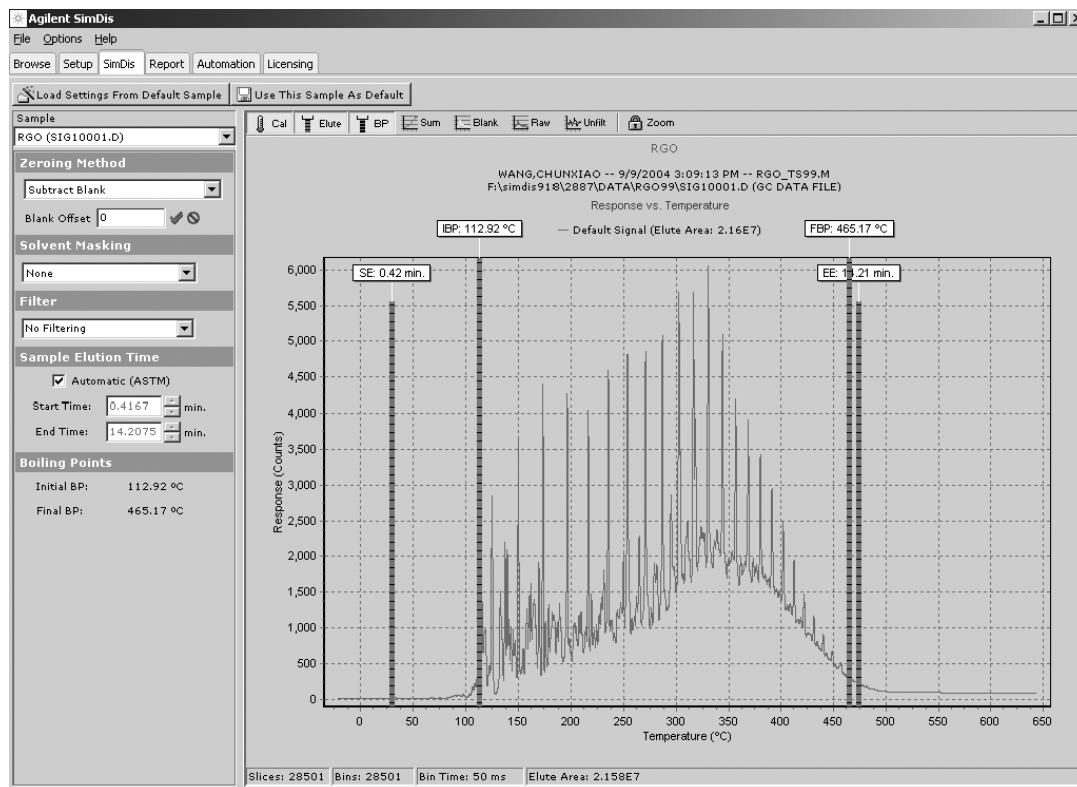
Agilent SimDis

File Options Help

Browse Setup SimDis Report Automation Licensing

Load Settings From Default Sample | Use This Sample As Default

Sample
RGO (SIG10001.D)

Zeroing Method
Subtract Blank
Blank Offset 0

Solvent Masking
None

Filter
No Filtering

Sample Elution Time
Automatic (ASTM)
Start Time: 0.4167 min.
End Time: 14.2075 min.

Boiling Points
Initial BP: 112.92 ºC
Final BP: 465.17 ºC

Cal Elute BP Sum Blank Raw Unfilt Zoom

RGO

WANG,CHUNXIAO -- 9/9/2004 3:09:13 PM -- RGO_TS99.M
F:\simdis918\2887\DATA\RGO99\SIG10001.D (GC DATA FILE)

Response vs. Temperature

IBP: 112.92 °C — Default Signal (Elute Area: 2.16E7) FBP: 465.17 °C

SE: 0.42 min. EE: 1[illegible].21 min.

6,000
5,500
5,000
4,500
4,000
3,500
3,000
2,500
2,000
1,500
1,000
500
0

Response (Counts)

0 50 100 150 200 250 300 350 400 450 500 550 600 650
Temperature (°C)

Slices: 28501 Bins: 28501 Bin Time: 50 ms Elute Area: 2.158E7